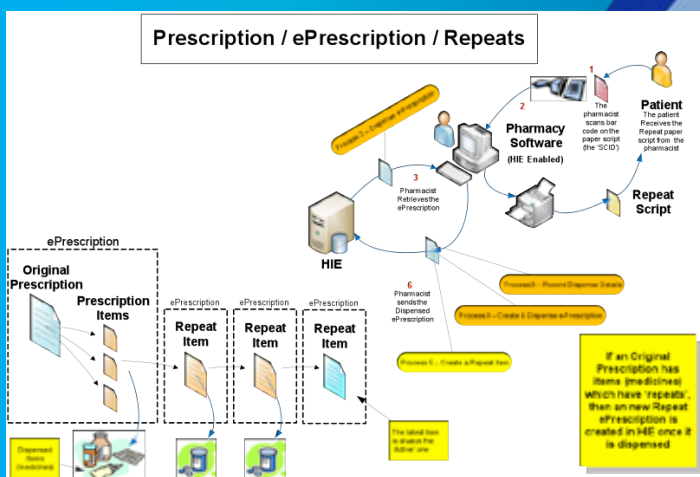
Prescription / ePrescription / Repeats

1
The pharmacist scans bar code on the paper script (the 'SCID')

Patient
The patient Receives the Repeat paper script from the pharmacist

2

Pharmacy Software
(HIE Enabled)

Process 1 – Retrieve ePrescription

3
Pharmacist Retrieves the ePrescription

Repeat Script

HIE

6
Pharmacist sends the Dispensed ePrescription

Process 3 – Record Dispense Details

Process 5 – Create & Dispense ePrescription

Process 6 – Create a Repeat Item

ePrescription

Original Prescription

Prescription Items

ePrescription
Repeat Item

ePrescription
Repeat Item

ePrescription
Repeat Item

The latest item is always the 'Active' one

Dispensed Items (medicines)

If an Original Prescription has items (medicines) which have 'repeats', then an new Repeat ePrescription is created in HIE once it is dispensed